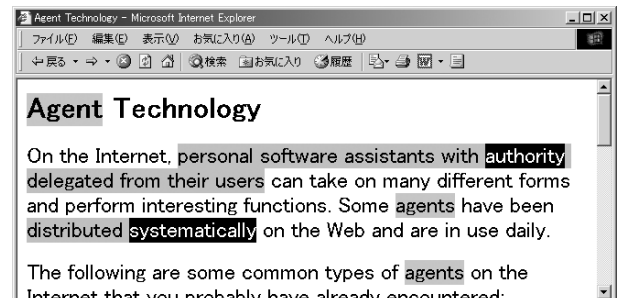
Agent Technology - Microsoft Internet Explorer

ファイル(F) 編集(E) 表示(V) お気に入り(A) ツール(T) ヘルプ(H)

← 戻る · → · ⊗ 🔄 🏠 | 🔍検索 📁お気に入り 🕓履歴

Agent Technology

On the Internet, personal software assistants with authority delegated from their users can take on many different forms and perform interesting functions. Some agents have been distributed systematically on the Web and are in use daily.

The following are some common types of agents on the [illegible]